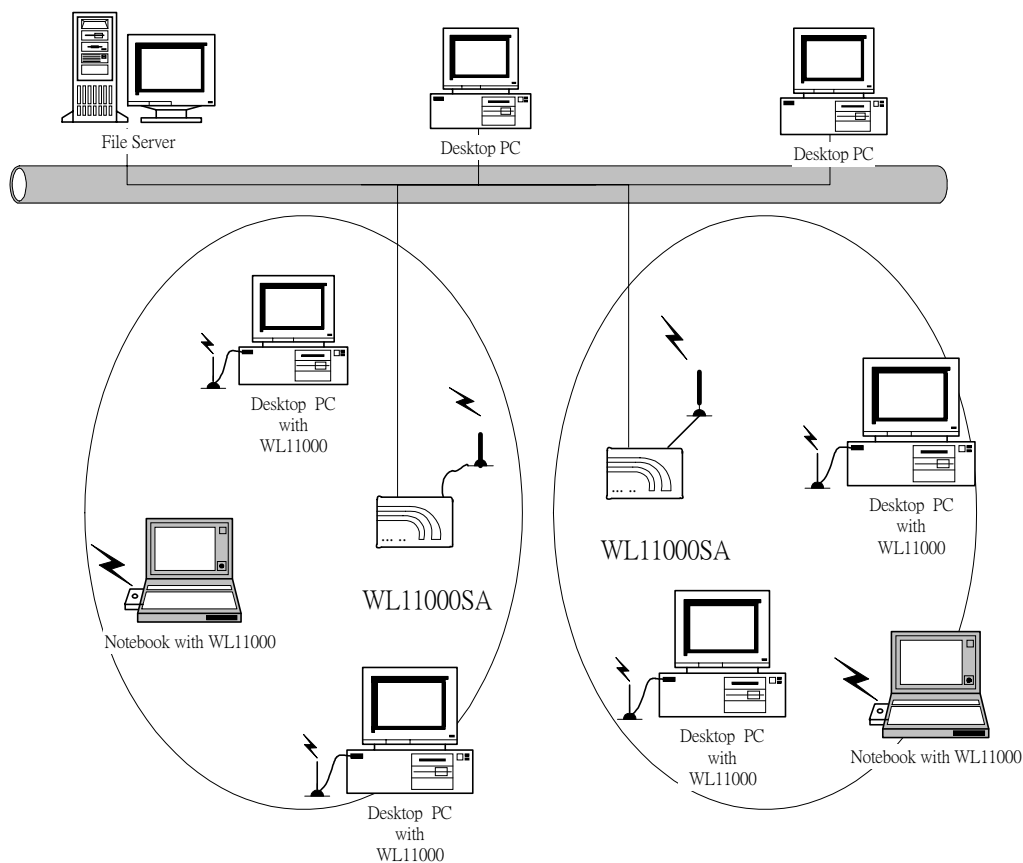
File Server

Desktop PC

Desktop PC

Desktop PC with WL11000

WL11000SA

Notebook with WL11000

Desktop PC with WL11000

WL11000SA

Desktop PC with WL11000

Desktop PC with WL11000

Notebook with WL11000